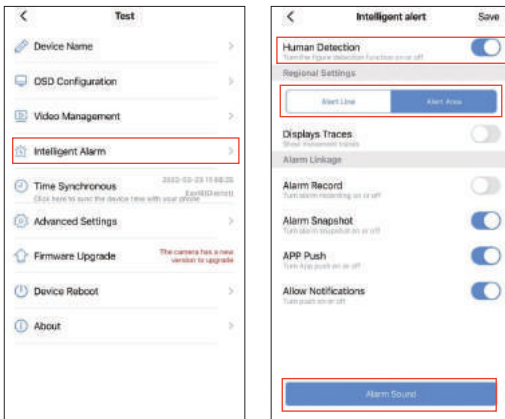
<
Test

Device Name
OSD Configuration
Video Management
Intelligent Alarm
Time Synchronous
2022-03-23 11:58:26
Click here to sync the device time with your phone
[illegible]
Advanced Settings
Firmware Upgrade
The camera has a new version to upgrade
Device Reboot
About

<
Intelligent alert
Save

Human Detection
Turn the figure detection function on or off
Regional Settings
Alert Line
Alert Area
Displays Traces
Show movement traces
Alarm Linkage
Alarm Record
Turn alarm recording on or off
Alarm Snapshot
Turn alarm snapshot on or off
APP Push
Turn App push on or off
Allow Notifications
Turn push on or off

Alarm Sound